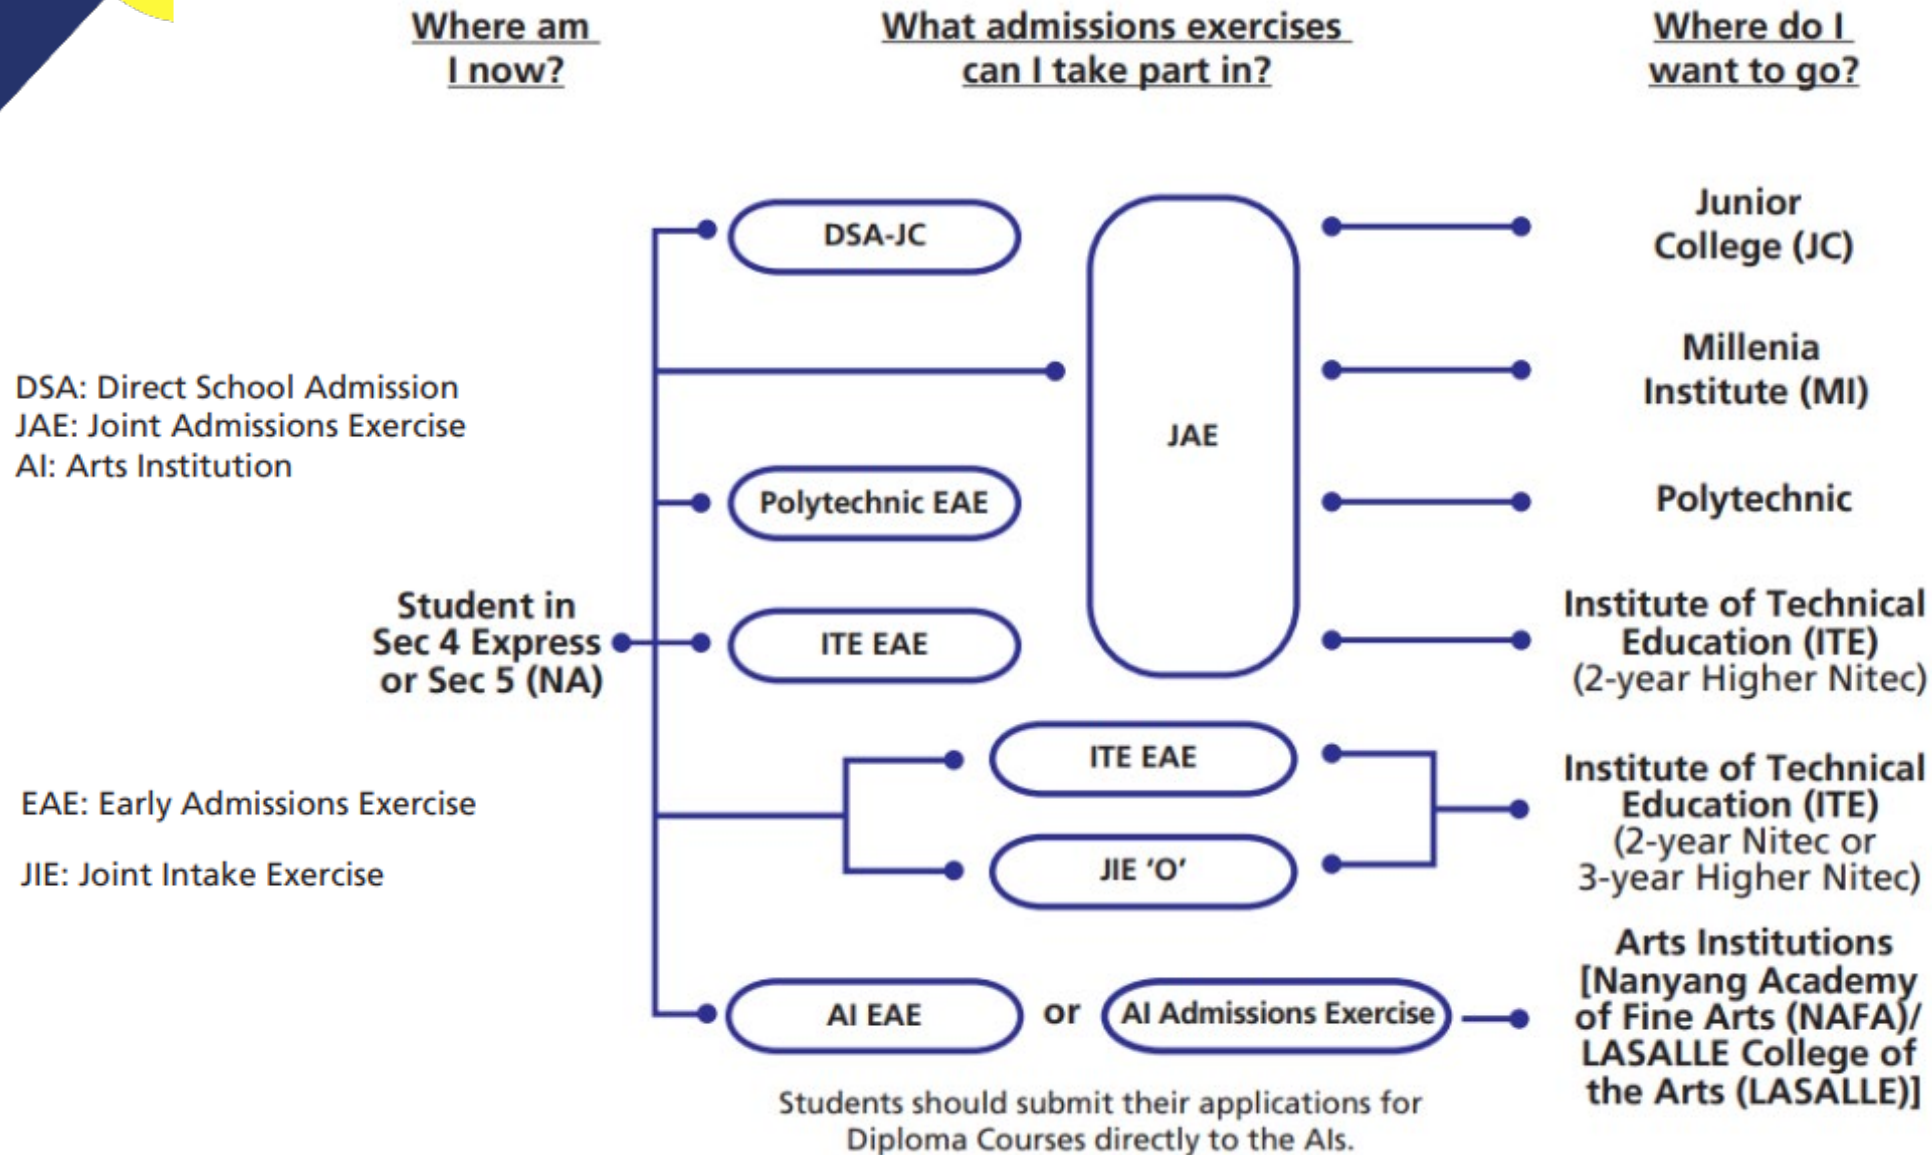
Where am I now?

What admissions exercises can I take part in?

Where do I want to go?

DSA: Direct School Admission
JAE: Joint Admissions Exercise
AI: Arts Institution

Student in Sec 4 Express or Sec 5 (NA)

EAE: Early Admissions Exercise

JIE: Joint Intake Exercise

DSA-JC

JAE

Polytechnic EAE

ITE EAE

ITE EAE

JIE 'O'

AI EAE

or

AI Admissions Exercise

Students should submit their applications for Diploma Courses directly to the AIs.

Junior College (JC)

Millenia Institute (MI)

Polytechnic

Institute of Technical Education (ITE) (2-year Higher Nitec)

Institute of Technical Education (ITE) (2-year Nitec or 3-year Higher Nitec)

Arts Institutions [Nanyang Academy of Fine Arts (NAFA)/ LASALLE College of the Arts (LASALLE)]